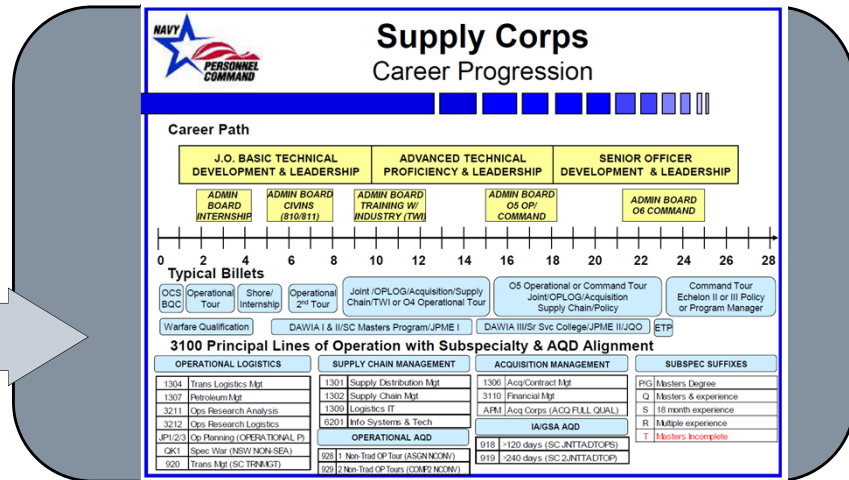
NAVY PERSONNEL COMMAND

Supply Corps
Career Progression

Career Path

J.O. BASIC TECHNICAL DEVELOPMENT & LEADERSHIP

ADVANCED TECHNICAL PROFICIENCY & LEADERSHIP

SENIOR OFFICER DEVELOPMENT & LEADERSHIP

ADMIN BOARD INTERNSHIP

ADMIN BOARD CIVINS (810/811)

ADMIN BOARD TRAINING W/ INDUSTRY (TWI)

ADMIN BOARD O5 OP/ COMMAND

ADMIN BOARD O6 COMMAND

0 2 4 6 8 10 12 14 16 18 20 22 24 26 28

Typical Billets

OCS BQC

Operational Tour

Shore/ Internship

Operational $2^{nd}$ Tour

Joint /OPLOG/Acquisition/Supply Chain/TWI or O4 Operational Tour

O5 Operational or Command Tour Joint/OPLOG/Acquisition Supply Chain/Policy

Command Tour Echelon II or III Policy or Program Manager

Warfare Qualification

DAWIA I & II/SC Masters Program/JPME I

DAWIA III/Sr Svc College/JPME II/JQO

ETP

3100 Principal Lines of Operation with Subspecialty & AQD Alignment

OPERATIONAL LOGISTICS

| | |
|---|---|
| 1304 | Trans Logistics Mgt |
| 1307 | Petroleum Mgt |
| 3211 | Ops Research Analysis |
| 3212 | Ops Research Logistics |
| JP1/2/3 | Op Planning (OPERATIONAL P) |
| QK1 | Spec War (NSW NON-SEA) |
| 920 | Trans Mgt (SC TRNMGT) |

SUPPLY CHAIN MANAGEMENT

| | |
|---|---|
| 1301 | Supply Distribution Mgt |
| 1302 | Supply Chain Mgt |
| 1309 | Logistics IT |
| 6201 | Info Systems & Tech |

OPERATIONAL AQD

| | |
|---|---|
| 928 | 1 Non-Trad OP Tour (ASGN NCONV) |
| 929 | 2 Non-Trad OP Tours (COMP2 NCONV) |

ACQUISITION MANAGEMENT

| | |
|---|---|
| 1306 | Acq/Contract Mgt |
| 3110 | Financial Mgt |
| APM | Acq Corps (ACQ FULL QUAL) |

IA/GSA AQD

| | |
|---|---|
| 918 | >120 days (SC JNTTADTOPS) |
| 919 | >240 days (SC 2JNTTADTOP) |

SUBSPEC SUFFIXES

| | |
|---|---|
| PG | Masters Degree |
| Q | Masters & experience |
| S | 18 month experience |
| R | Multiple experience |
| T | Masters Incomplete |